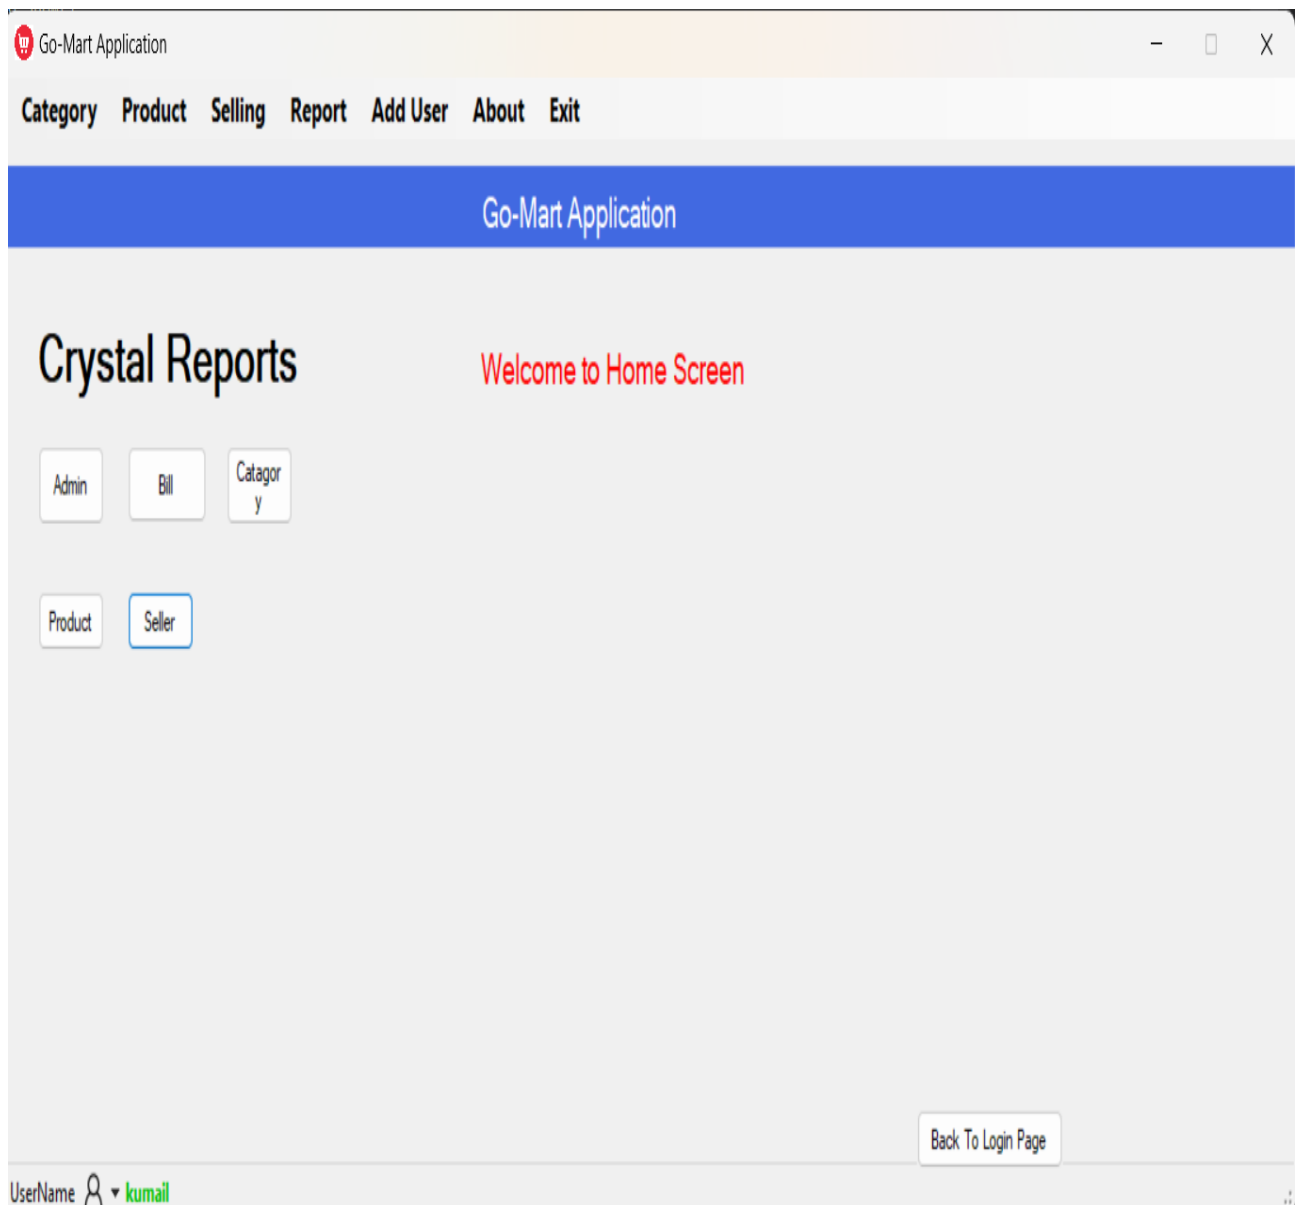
Go-Mart Application

Category Product Selling Report Add User About Exit

Go-Mart Application

Crystal Reports

Welcome to Home Screen

Admin

Bill

Catagory

Product

Seller

Back To Login Page

UserName kumail